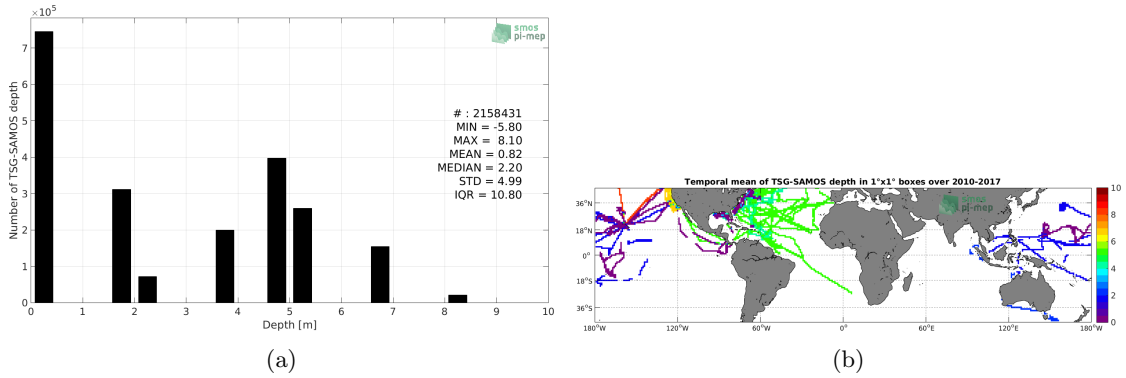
$\times10^5$

smos pi-mep

Number of TSG-SAMOS depth

7
6
5
4
3
2
1
0

# : 2158431
MIN = -5.80
MAX = 8.10
MEAN = 0.82
MEDIAN = 2.20
STD = 4.99
IQR = 10.80

0 1 2 3 4 5 6 7 8 9 10
Depth [m]

(a)

Temporal mean of TSG-SAMOS depth in 1°x1° boxes over 2010-2017

smos pi-mep

36°N
18°N
0°
18°S
36°S

180°W 120°W 60°W 0° 60°E 120°E 180°W

10
8
6
4
2
0

(b)